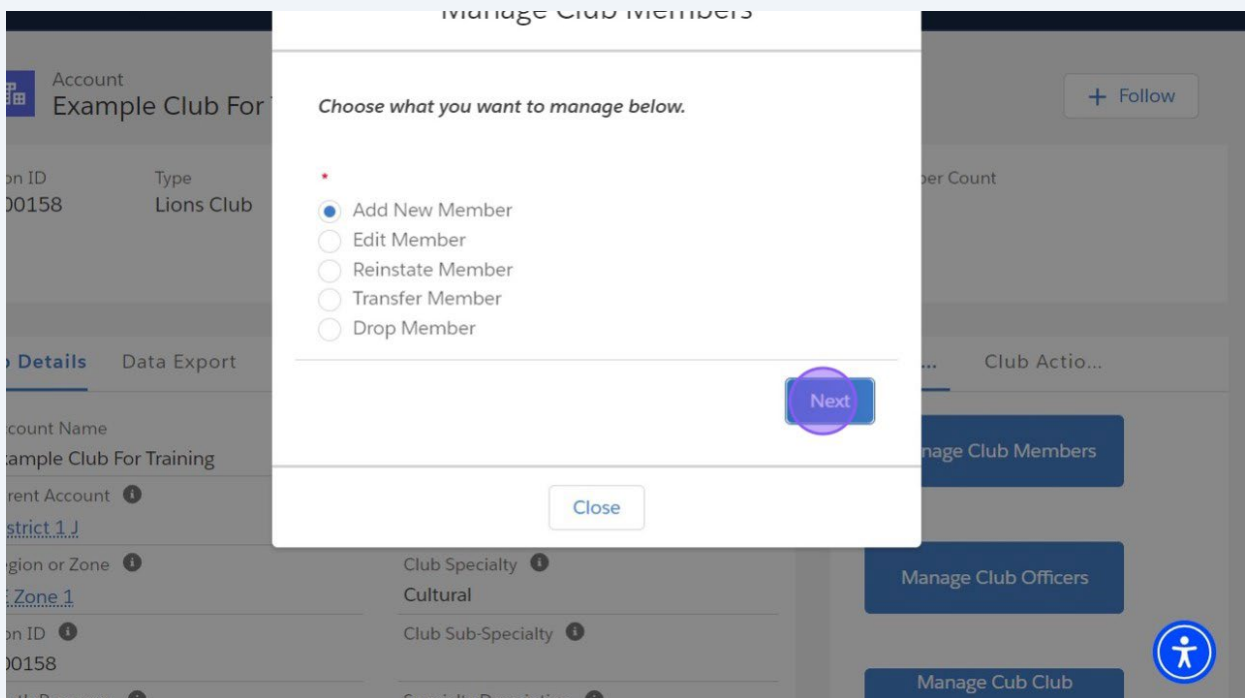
Manage Club Members

Account
Example Club For T

+ Follow

on ID
00158

Type
Lions Club

ber Count

Choose what you want to manage below.

*

Add New Member
Edit Member
Reinstate Member
Transfer Member
Drop Member

Next

Close

Details Data Export

... Club Actio...

ccount Name
xample Club For Training

rent Account
strict 1 J

gion or Zone
Zone 1

Club Specialty
Cultural

on ID
00158

Club Sub-Specialty

nage Club Members

Manage Club Officers

Manage Cub Club